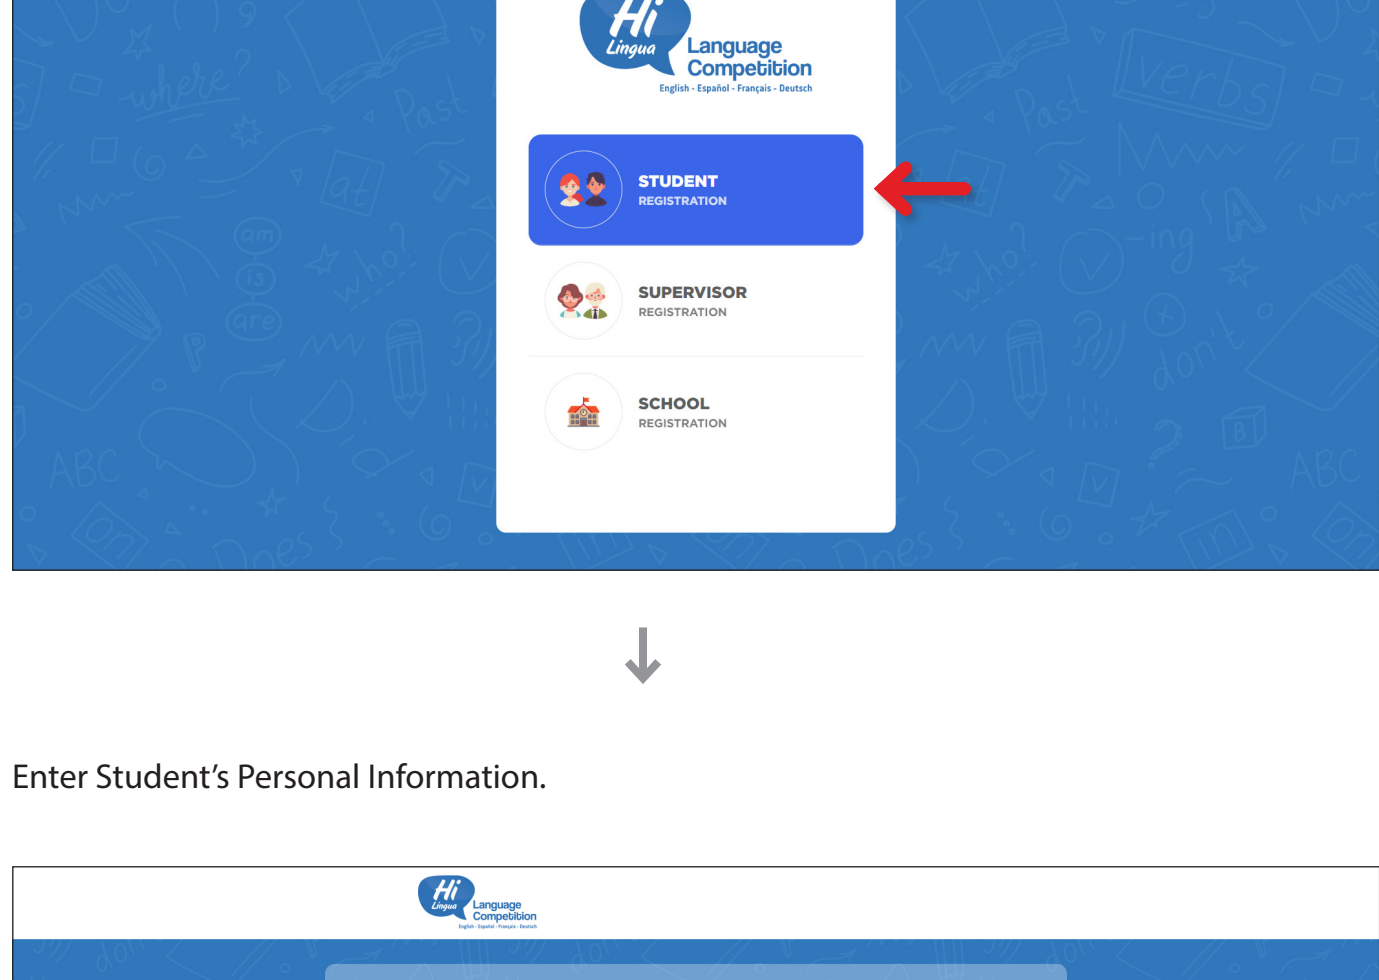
Hi Lingua Language Competition
English - Español - Français - Deutsch

STUDENT
REGISTRATION

SUPERVISOR
REGISTRATION

SCHOOL
REGISTRATION

Enter Student’s Personal Information.

Hi Lingua Language Competition
English - Español - Français - Deutsch